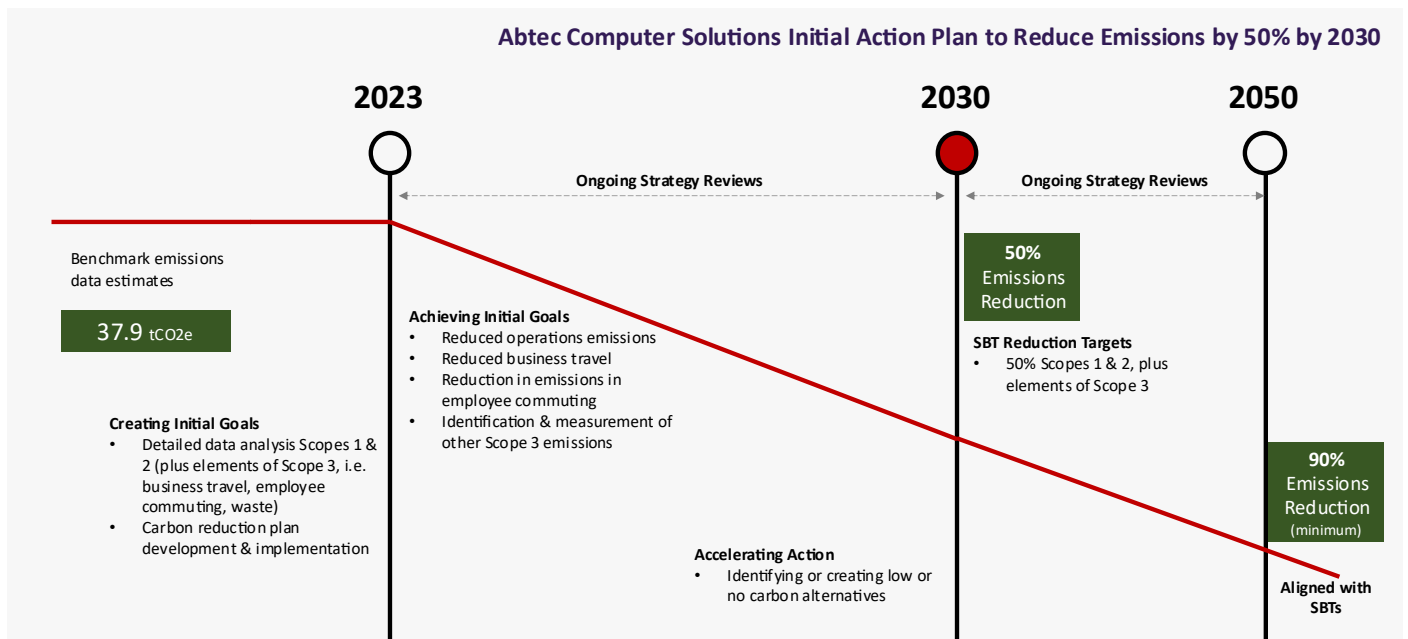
Abtec Computer Solutions Initial Action Plan to Reduce Emissions by 50% by 2030

2023

2030

2050

Ongoing Strategy Reviews

Ongoing Strategy Reviews

Benchmark emissions data estimates

37.9 tCO2e

50% Emissions Reduction

Achieving Initial Goals
• Reduced operations emissions
• Reduced business travel
• Reduction in emissions in employee commuting
• Identification & measurement of other Scope 3 emissions

SBT Reduction Targets
• 50% Scopes 1 & 2, plus elements of Scope 3

Creating Initial Goals
• Detailed data analysis Scopes 1 & 2 (plus elements of Scope 3, i.e. business travel, employee commuting, waste)
• Carbon reduction plan development & implementation

90% Emissions Reduction (minimum)

Accelerating Action
• Identifying or creating low or no carbon alternatives

Aligned with SBTs